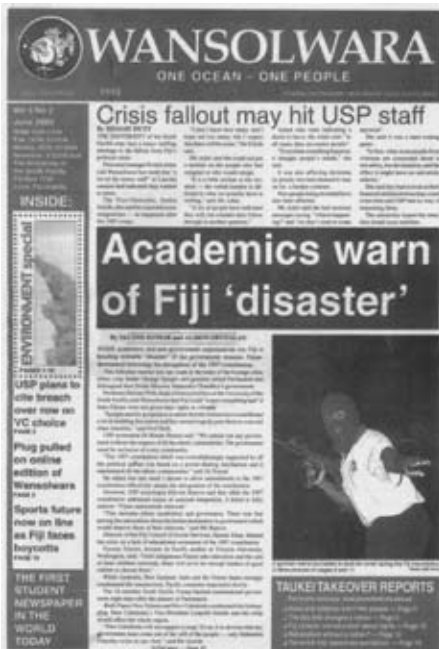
WANSOLWARA

ONE OCEAN - ONE PEOPLE

Vol 5 No 2
June 2000

INSIDE:

ENVIRONMENT special

PAGES 7-10

USP plans to cite breach over row on VC choice
PAGE 5

Plug pulled on online edition of Wansolwara
PAGE 3

Sports future now on line as Fiji faces boycotts
PAGE 16

THE FIRST STUDENT NEWSPAPER IN THE WORLD TODAY

Crisis fallout may hit USP staff

Academics warn of Fiji 'disaster'

TAUKEI TAKEOVER REPORTS

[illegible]